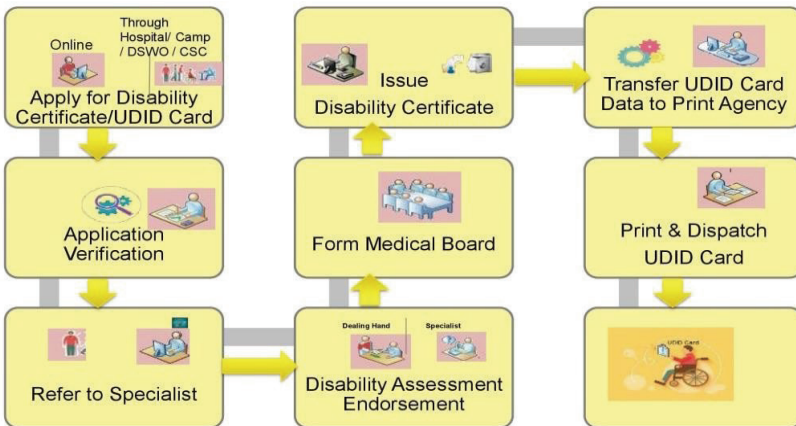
Online

Through Hospital/ Camp / DSWO / CSC

Apply for Disability Certificate/UDID Card

Application Verification

Refer to Specialist

Dealing Hand

Specialist

Disability Assessment Endorsement

Form Medical Board

Issue Disability Certificate

Transfer UDID Card Data to Print Agency

Print & Dispatch UDID Card

UDID Card